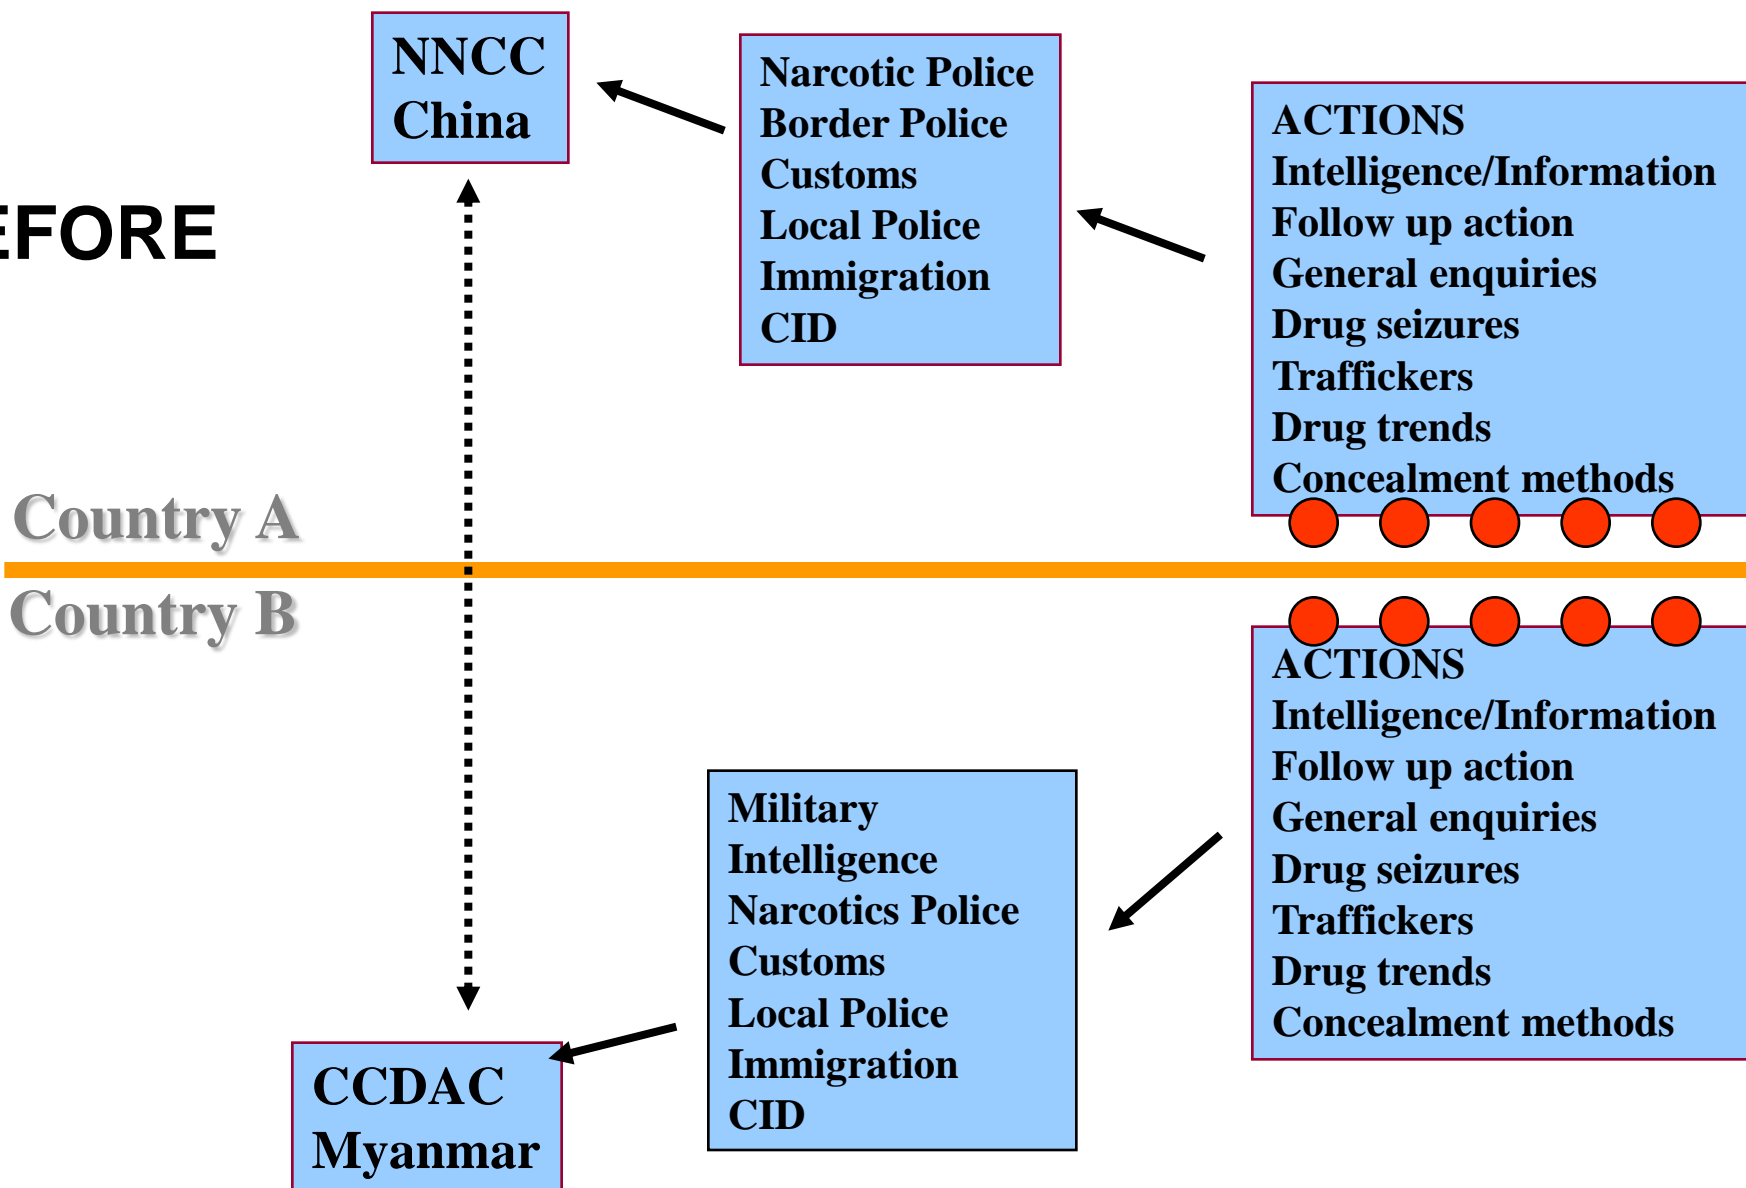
EFORE

NNCC
China

Narcotic Police
Border Police
Customs
Local Police
Immigration
CID

ACTIONS
Intelligence/Information
Follow up action
General enquiries
Drug seizures
Traffickers
Drug trends
Concealment methods

Country A

Country B

ACTIONS
Intelligence/Information
Follow up action
General enquiries
Drug seizures
Traffickers
Drug trends
Concealment methods

Military
Intelligence
Narcotics Police
Customs
Local Police
Immigration
CID

CCDAC
Myanmar